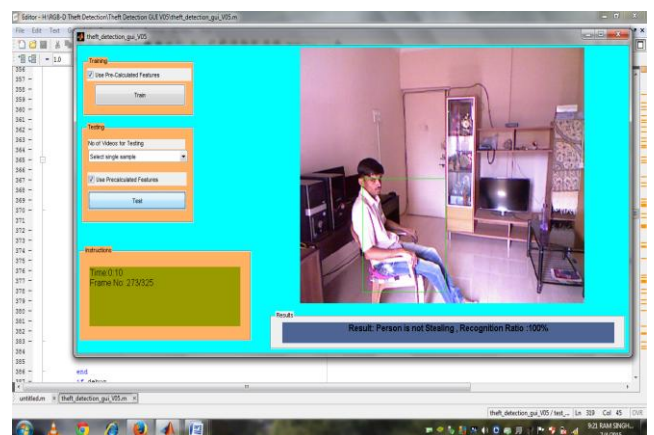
Editor - H:\RGB-D Theft Detection\Theft Detection GUI V05\theft_detection_gui_V05.m

File Edit Text

1.0

theft_detection_gui_V05

356
357
358
359
360
361
362
363
364
365
366
367
368
369
370
371
372
373
374
375
376
377
378
379
380
381
382
383
384
385
386

Training

Use Pre-Calculated Features

Train

Testing

No of Videos for Testing

Select single sample

Use Precalculated Features

Test

Instructions

Time:0.10
Frame No: 273/325

Results

Result: Person is not Stealing , Recognition Ratio :100%

end
if debug

untitled.m theft_detection_gui_V05.m

theft_detection_gui_V05 / test_... Ln 319 Col 45 OVR

9:21 RAM SINGH...